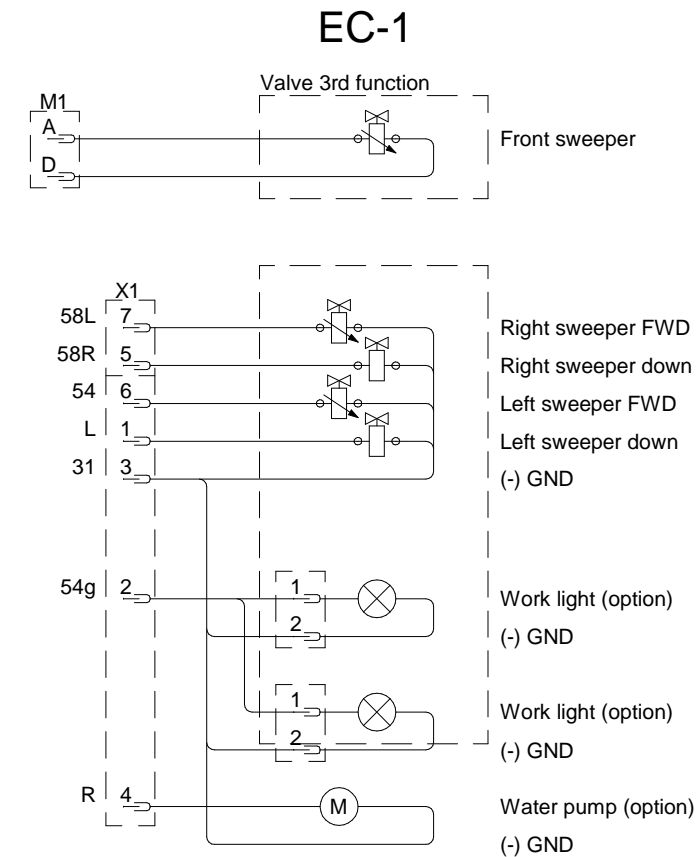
EC-1

Valve 3rd function

M1
A
D

Front sweeper

X1
58L 7
58R 5
54 6
L 1
31 3

Right sweeper FWD
Right sweeper down
Left sweeper FWD
Left sweeper down
(-) GND

54g 2

1
2

Work light (option)
(-) GND

1
2

Work light (option)
(-) GND

R 4

M

Water pump (option)
(-) GND